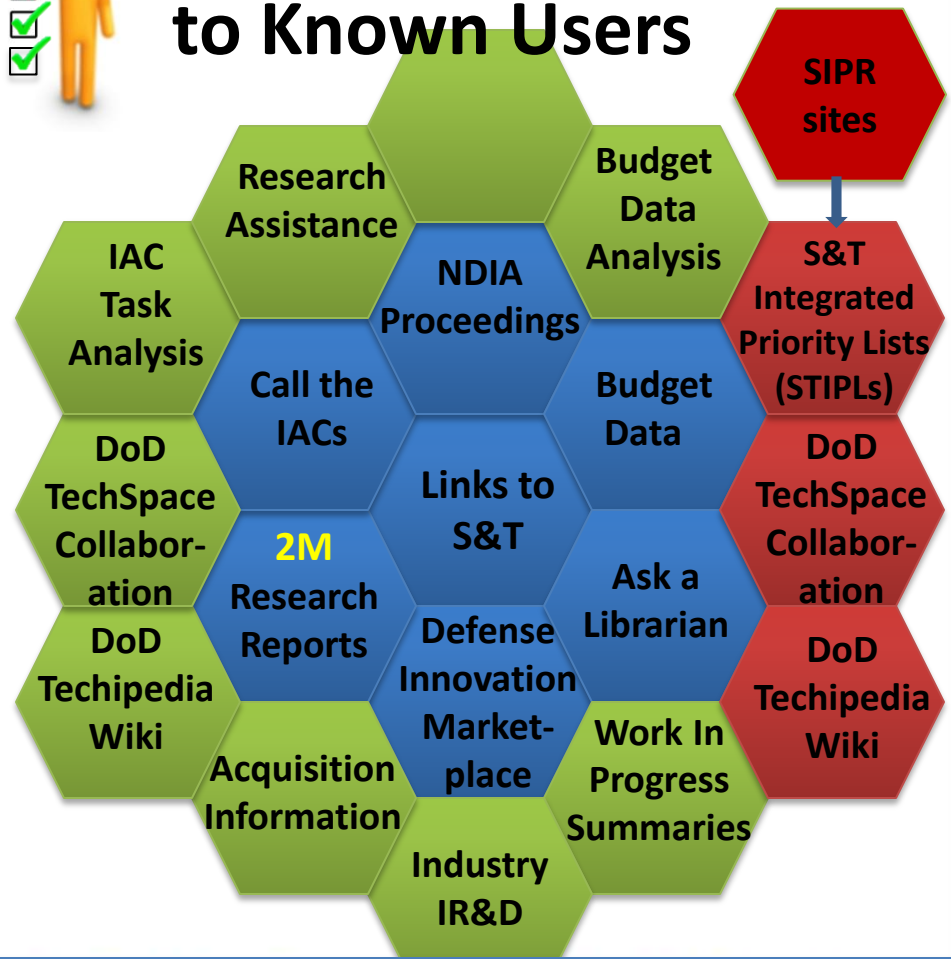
to Known Users

SIPR sites

Research Assistance

Budget Data Analysis

IAC Task Analysis

NDIA Proceedings

S&T Integrated Priority Lists (STIPLs)

Call the IACs

Budget Data

DoD TechSpace Collaboration

Links to S&T

DoD TechSpace Collaboration

2M Research Reports

Ask a Librarian

DoD Techipedia Wiki

Defense Innovation Marketplace

DoD Techipedia Wiki

Acquisition Information

Work In Progress Summaries

Industry IR&D